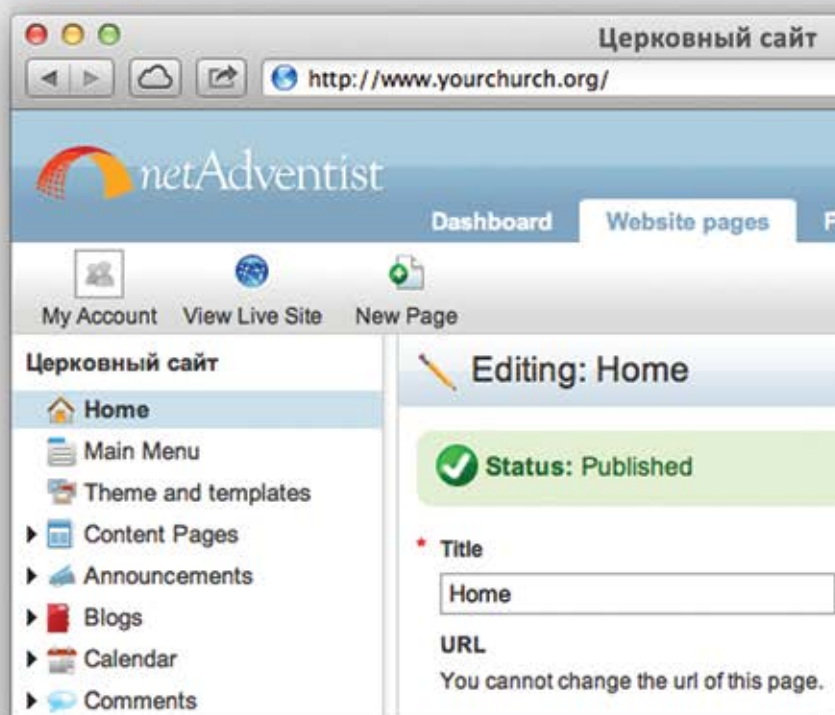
Церковный сайт

http://www.yourchurch.org/

netAdventist

Dashboard

Website pages

F

My Account

View Live Site

New Page

Церковный сайт

Home

Main Menu

Theme and templates

Content Pages

Announcements

Blogs

Calendar

Comments

Editing: Home

Status: Published

* Title

Home

URL

You cannot change the url of this page.